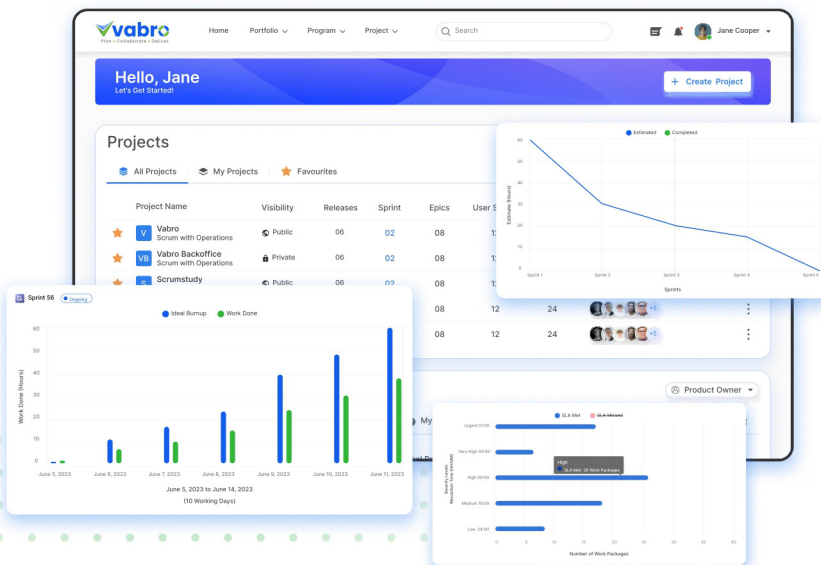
vabro
Plan • Collaborate • Deliver

Home Portfolio Program Project Search Jane Cooper

Hello, Jane
Let's Get Started!

+ Create Project

Projects

All Projects My Projects Favourites

| | Project Name | Visibility | Releases | Sprint | Epics | User S |
|---|---|---|---|---|---|---|
| V | Vabro Scrum with Operations | Public | 06 | 02 | 08 | 1 |
| VB | Vabro Backoffice Scrum with Operations | Private | 06 | 02 | 08 | 1 |
| S | Scrumstudy | Public | 06 | 02 | 08 | 1 |
| | | | | | 08 | 12 | 24 | +5 |
| | | | | | 08 | 12 | 24 | +5 |

Estimated Completed

Estimate (Hours)

60 50 40 30 20 10 0 -5

Sprint 1 Sprint 2 Sprint 3 Sprint 4 Sprint 5

Sprints

Sprint 56 Ongoing

Ideal Burnup Work Done

Work Done (Hours)

80 70 60 50 40 30 20 10 0

June 5, 2023 June 6, 2023 June 7, 2023 June 8, 2023 June 9, 2023 June 10, 2023 June 11, 2023

June 5, 2023 to June 14, 2023
(10 Working Days)

Product Owner

My

SLA Met SLA Missed

Severity Levels Resolution Time (minute)

Urgent 01:00
Very High 04:00
High 08:00
Medium 16:00
Low 24:00

High
SLA Met: 31 Work Packages

0 5 10 15 20 25 30 35 40

Number of Work Packages